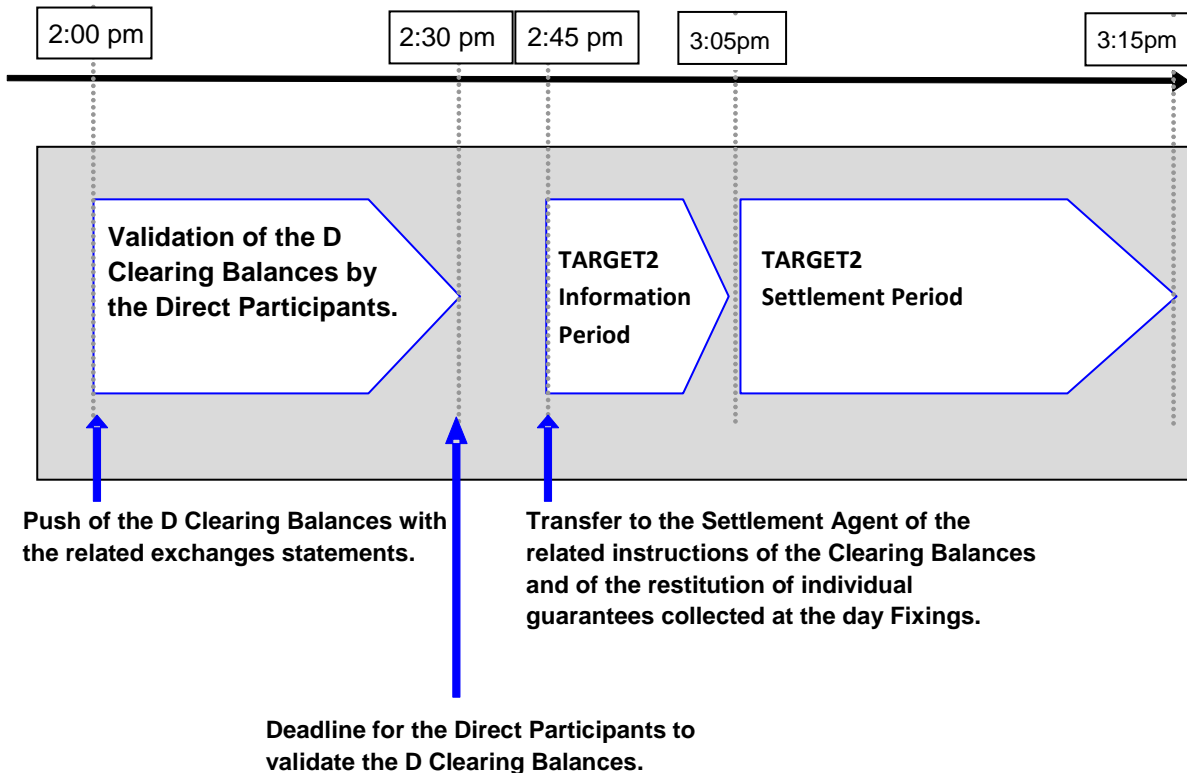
2:00 pm

2:30 pm

2:45 pm

3:05pm

3:15pm

Validation of the D Clearing Balances by the Direct Participants.

TARGET2 Information Period

TARGET2 Settlement Period

Push of the D Clearing Balances with the related exchanges statements.

Transfer to the Settlement Agent of the related instructions of the Clearing Balances and of the restitution of individual guarantees collected at the day Fixings.

Deadline for the Direct Participants to validate the D Clearing Balances.